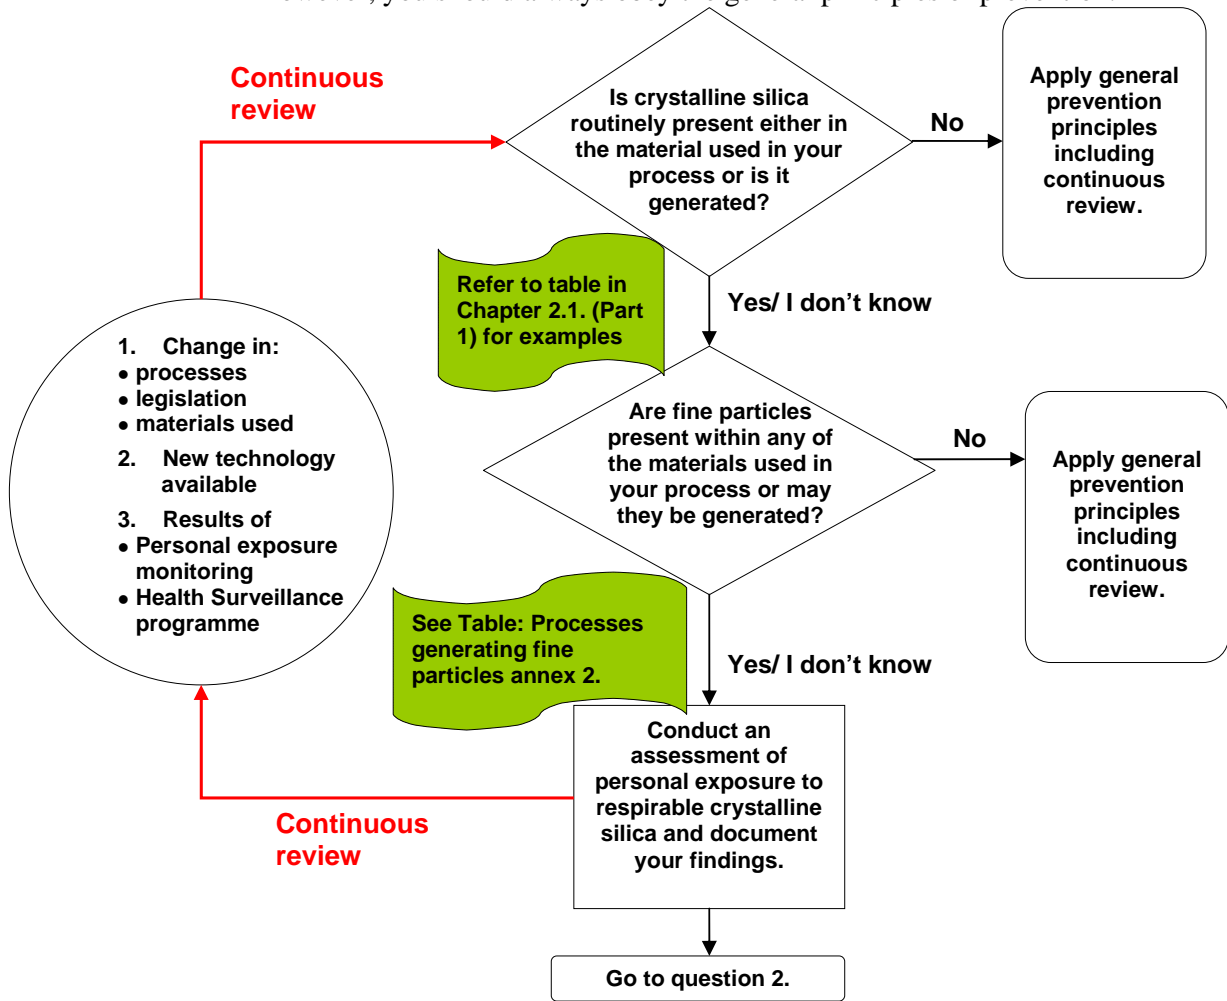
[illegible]

Continuous review

Is crystalline silica routinely present either in the material used in your process or is it generated?

No

Apply general prevention principles including continuous review.

Refer to table in Chapter 2.1. (Part 1) for examples

Yes/ I don't know

1. Change in:
• processes
• legislation
• materials used
2. New technology available
3. Results of
• Personal exposure monitoring
• Health Surveillance programme

Are fine particles present within any of the materials used in your process or may they be generated?

No

Apply general prevention principles including continuous review.

See Table: Processes generating fine particles annex 2.

Yes/ I don't know

Conduct an assessment of personal exposure to respirable crystalline silica and document your findings.

Continuous review

Go to question 2.